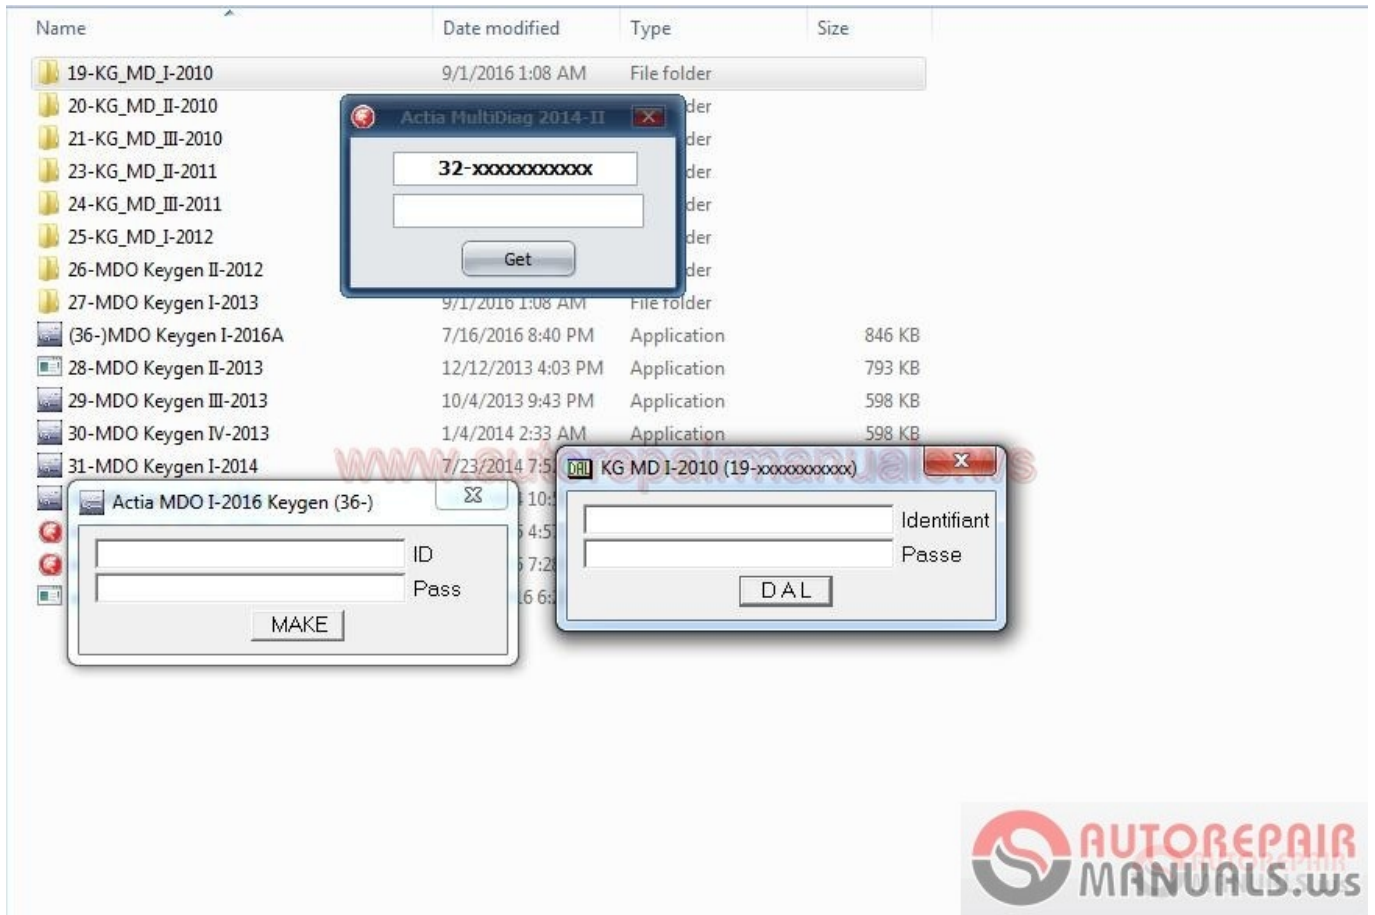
| Name | Date modified | Type | Size |
|---|---|---|---|
| 19-KG_MD_I-2010 | 9/1/2016 1:08 AM | File folder | |
| 20-KG_MD_II-2010 | | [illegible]der | |
| 21-KG_MD_III-2010 | | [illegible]der | |
| 23-KG_MD_II-2011 | | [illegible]der | |
| 24-KG_MD_III-2011 | | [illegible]der | |
| 25-KG_MD_I-2012 | | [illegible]der | |
| 26-MDO Keygen II-2012 | | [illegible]der | |
| 27-MDO Keygen I-2013 | 9/1/2016 1:08 AM | File folder | |
| (36-)MDO Keygen I-2016A | 7/16/2016 8:40 PM | Application | 846 KB |
| 28-MDO Keygen II-2013 | 12/12/2013 4:03 PM | Application | 793 KB |
| 29-MDO Keygen III-2013 | 10/4/2013 9:43 PM | Application | 598 KB |
| 30-MDO Keygen IV-2013 | 1/4/2014 2:33 AM | Application | 598 KB |
| 31-MDO Keygen I-2014 | 7/23/2014 7:5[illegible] | | |

Actia MultiDiag 2014-II
32-xxxxxxxxxxx
Get

Actia MDO I-2016 Keygen (36-)
ID
Pass
MAKE

KG MD I-2010 (19-xxxxxxxxxxx)
Identifiant
Passe
DAL

www.autorepairmanuals.ws

AUTOREPAIR MANUALS.ws